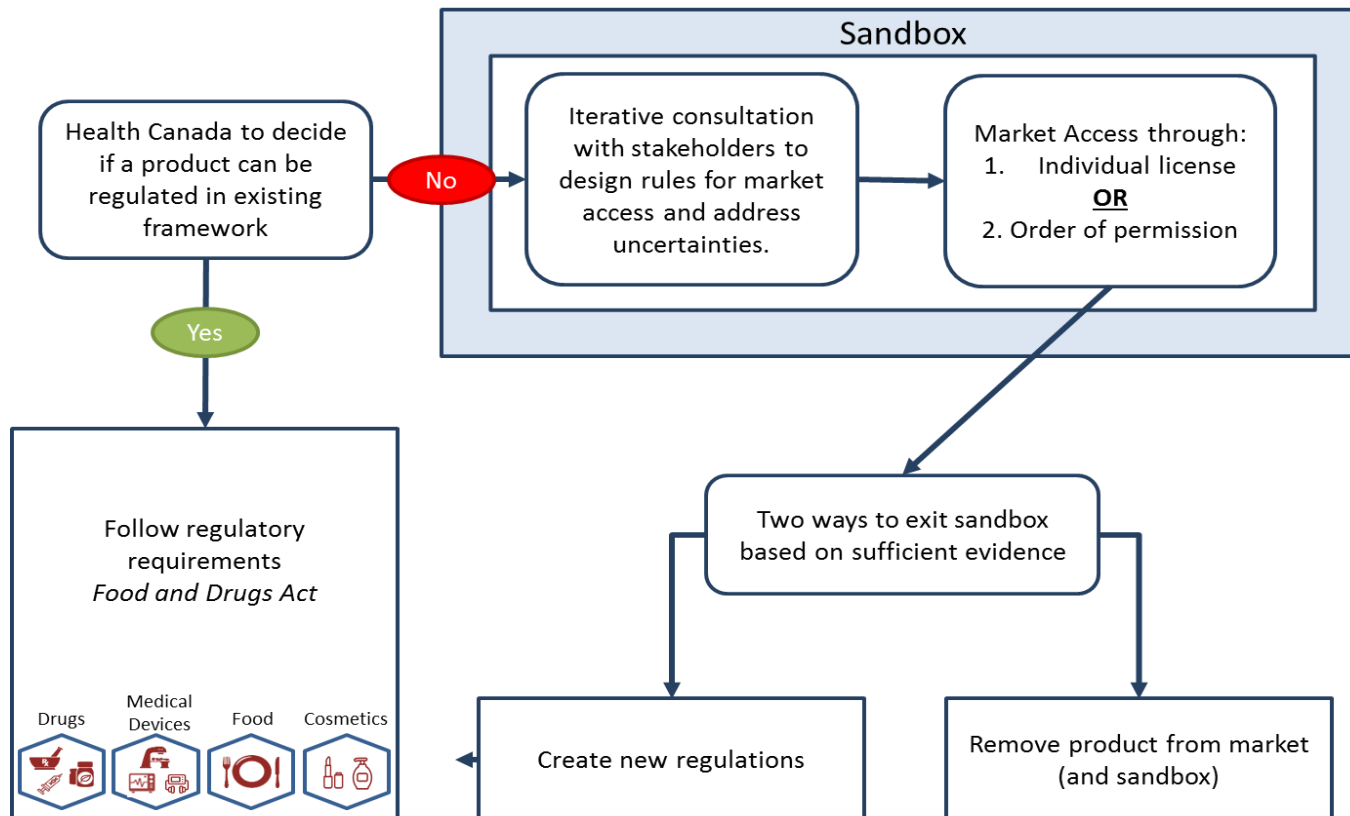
Health Canada to decide if a product can be regulated in existing framework

No

Sandbox

Iterative consultation with stakeholders to design rules for market access and address uncertainties.

Market Access through:
1. Individual license
OR
2. Order of permission

Yes

Follow regulatory requirements
*Food and Drugs Act*

Drugs

Medical Devices

Food

Cosmetics

Two ways to exit sandbox based on sufficient evidence

Create new regulations

Remove product from market (and sandbox)